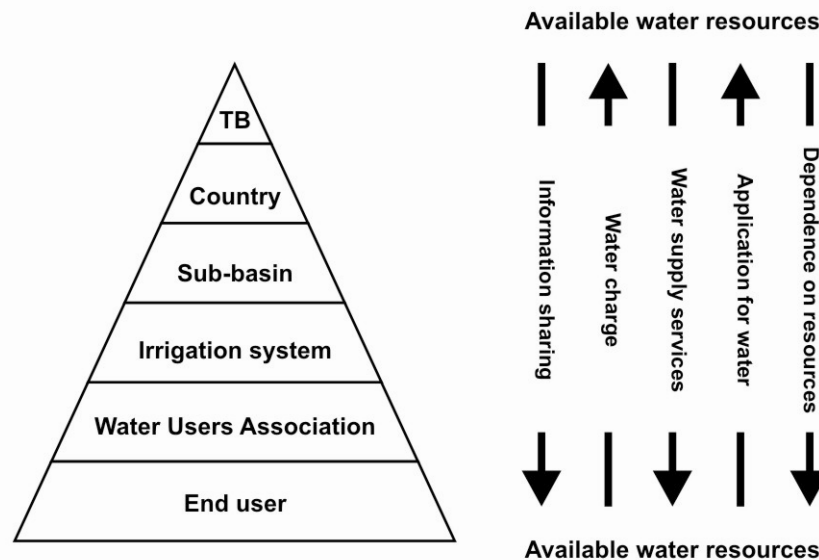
TB

Country

Sub-basin

Irrigation system

Water Users Association

End user

Available water resources

Information sharing

Water charge

Water supply services

Application for water

Dependence on resources

Available water resources